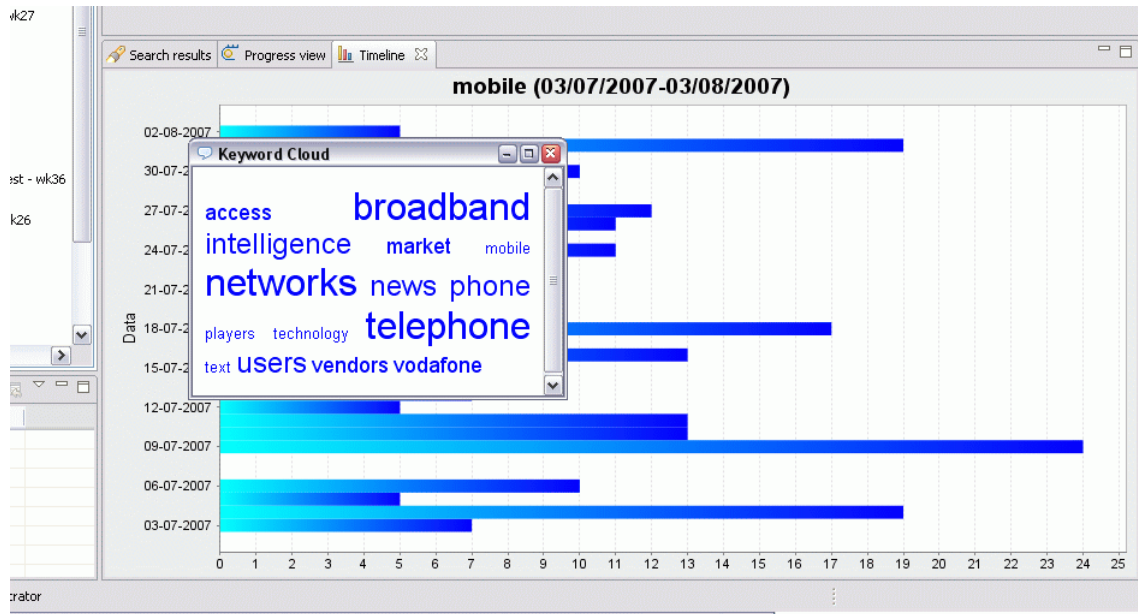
wk27

est - wk36

k26

Search results | Progress view | Timeline

mobile (03/07/2007-03/08/2007)

Keyword Cloud

access broadband intelligence market mobile networks news phone players technology telephone text users vendors vodafone

02-08-2007
30-07-2
27-07-2
24-07-2
21-07-2
18-07-2
15-07-2
12-07-2007
09-07-2007
06-07-2007
03-07-2007

Data

0 1 2 3 4 5 6 7 8 9 10 11 12 13 14 15 16 17 18 19 20 21 22 23 24 25

crator